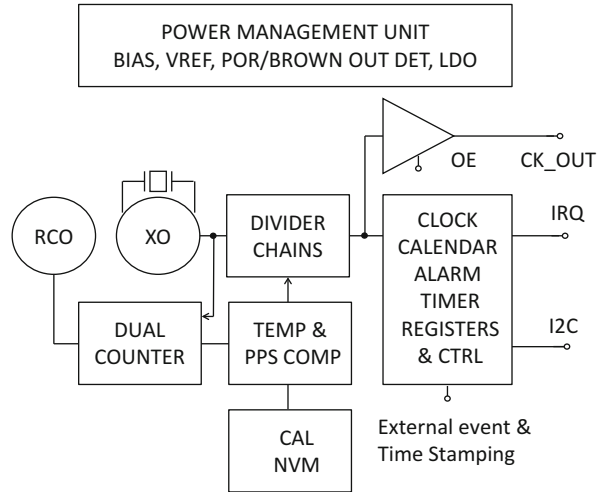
POWER MANAGEMENT UNIT
BIAS, VREF, POR/BROWN OUT DET, LDO

OE

CK_OUT

RCO

XO

DIVIDER CHAINS

CLOCK CALENDAR ALARM TIMER REGISTERS & CTRL

IRQ

I2C

DUAL COUNTER

TEMP & PPS COMP

CAL NVM

External event & Time Stamping